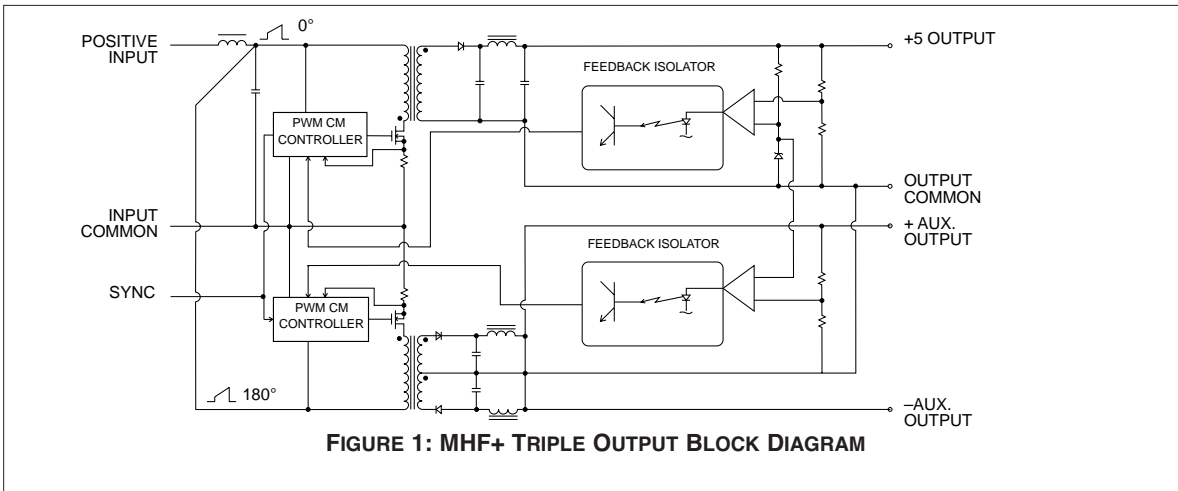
POSITIVE INPUT

0°

+5 OUTPUT

FEEDBACK ISOLATOR

PWM CM CONTROLLER

OUTPUT COMMON

INPUT COMMON

+ AUX. OUTPUT

FEEDBACK ISOLATOR

SYNC

PWM CM CONTROLLER

180°

–AUX. OUTPUT

FIGURE 1: MHF+ TRIPLE OUTPUT BLOCK DIAGRAM